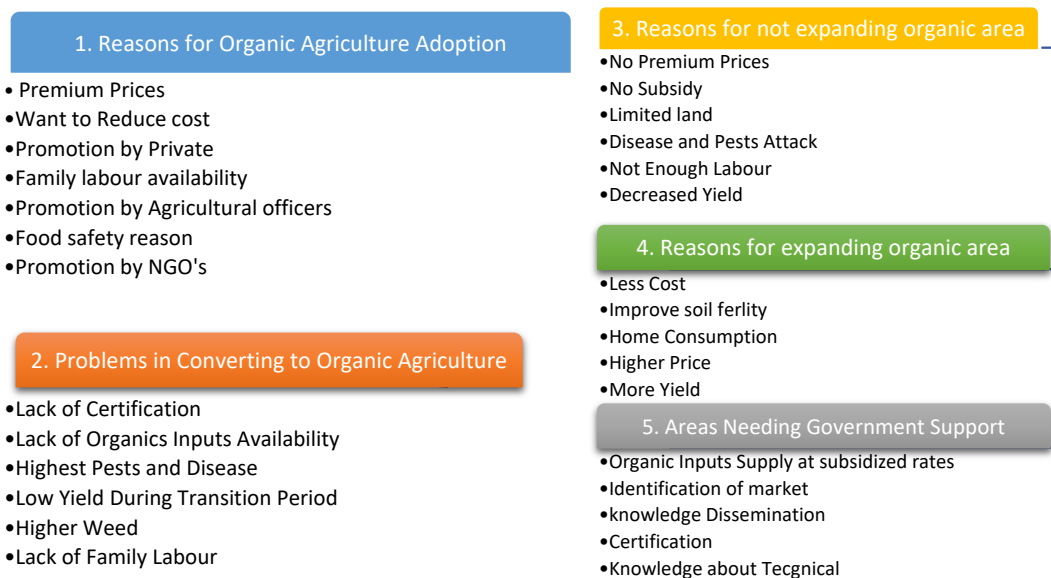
1. Reasons for Organic Agriculture Adoption

• Premium Prices
•Want to Reduce cost
•Promotion by Private
•Family labour availability
•Promotion by Agricultural officers
•Food safety reason
•Promotion by NGO's

2. Problems in Converting to Organic Agriculture

•Lack of Certification
•Lack of Organics Inputs Availability
•Highest Pests and Disease
•Low Yield During Transition Period
•Higher Weed
•Lack of Family Labour

3. Reasons for not expanding organic area

•No Premium Prices
•No Subsidy
•Limited land
•Disease and Pests Attack
•Not Enough Labour
•Decreased Yield

4. Reasons for expanding organic area

•Less Cost
•Improve soil ferlity
•Home Consumption
•Higher Price
•More Yield

5. Areas Needing Government Support

•Organic Inputs Supply at subsidized rates
•Identification of market
•knowledge Dissemination
•Certification
•Knowledge about Tecgnical